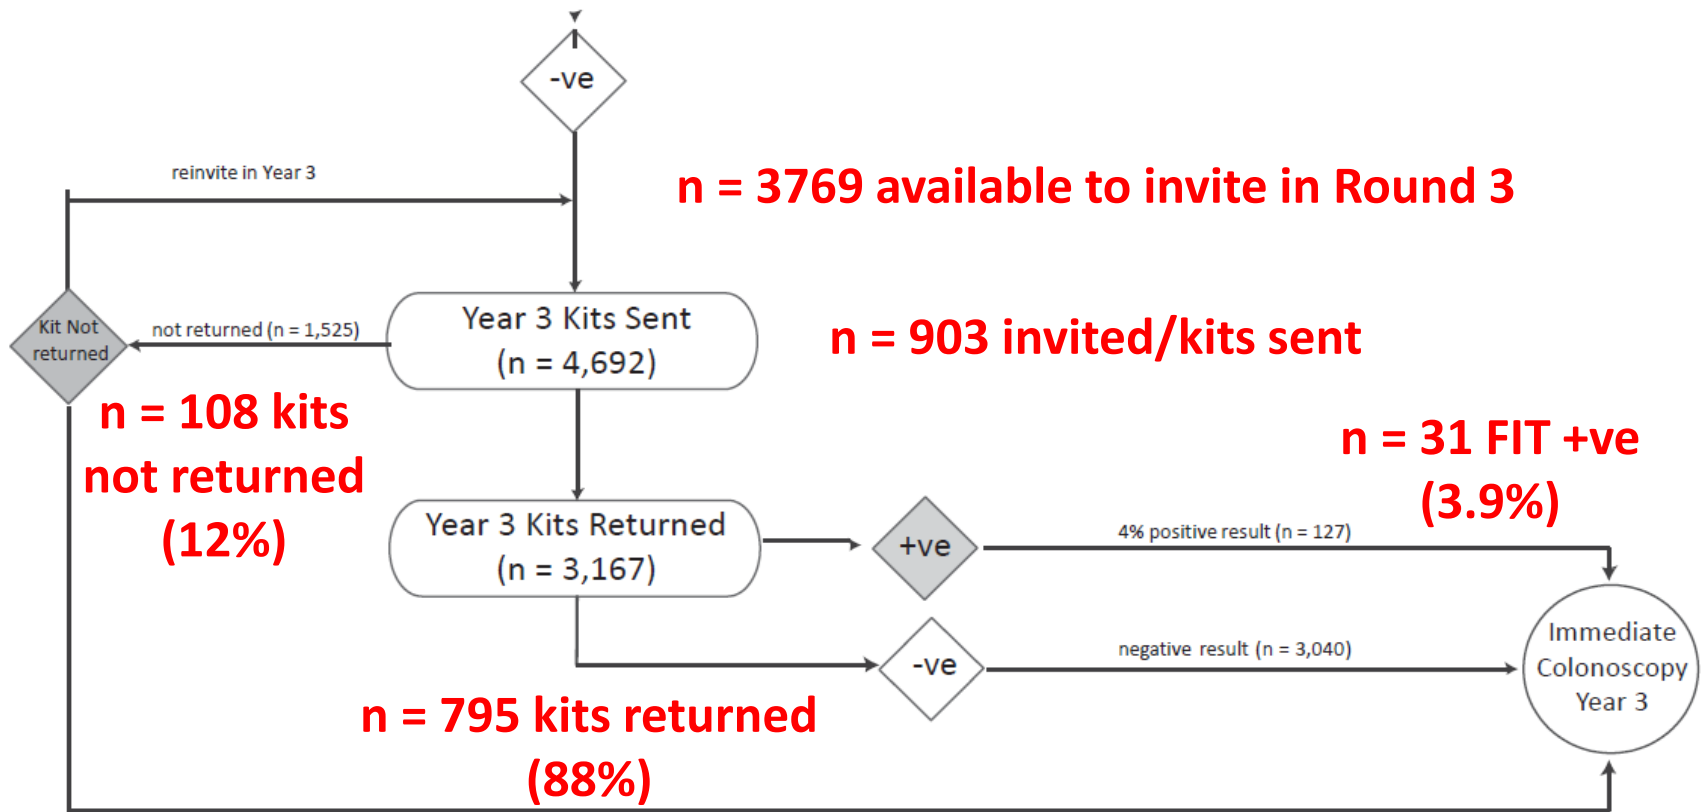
-ve

reinvite in Year 3

n = 3769 available to invite in Round 3

Kit Not returned

not returned (n = 1,525)

Year 3 Kits Sent (n = 4,692)

n = 903 invited/kits sent

n = 108 kits not returned (12%)

n = 31 FIT +ve (3.9%)

Year 3 Kits Returned (n = 3,167)

+ve

4% positive result (n = 127)

-ve

negative result (n = 3,040)

Immediate Colonoscopy Year 3

n = 795 kits returned (88%)